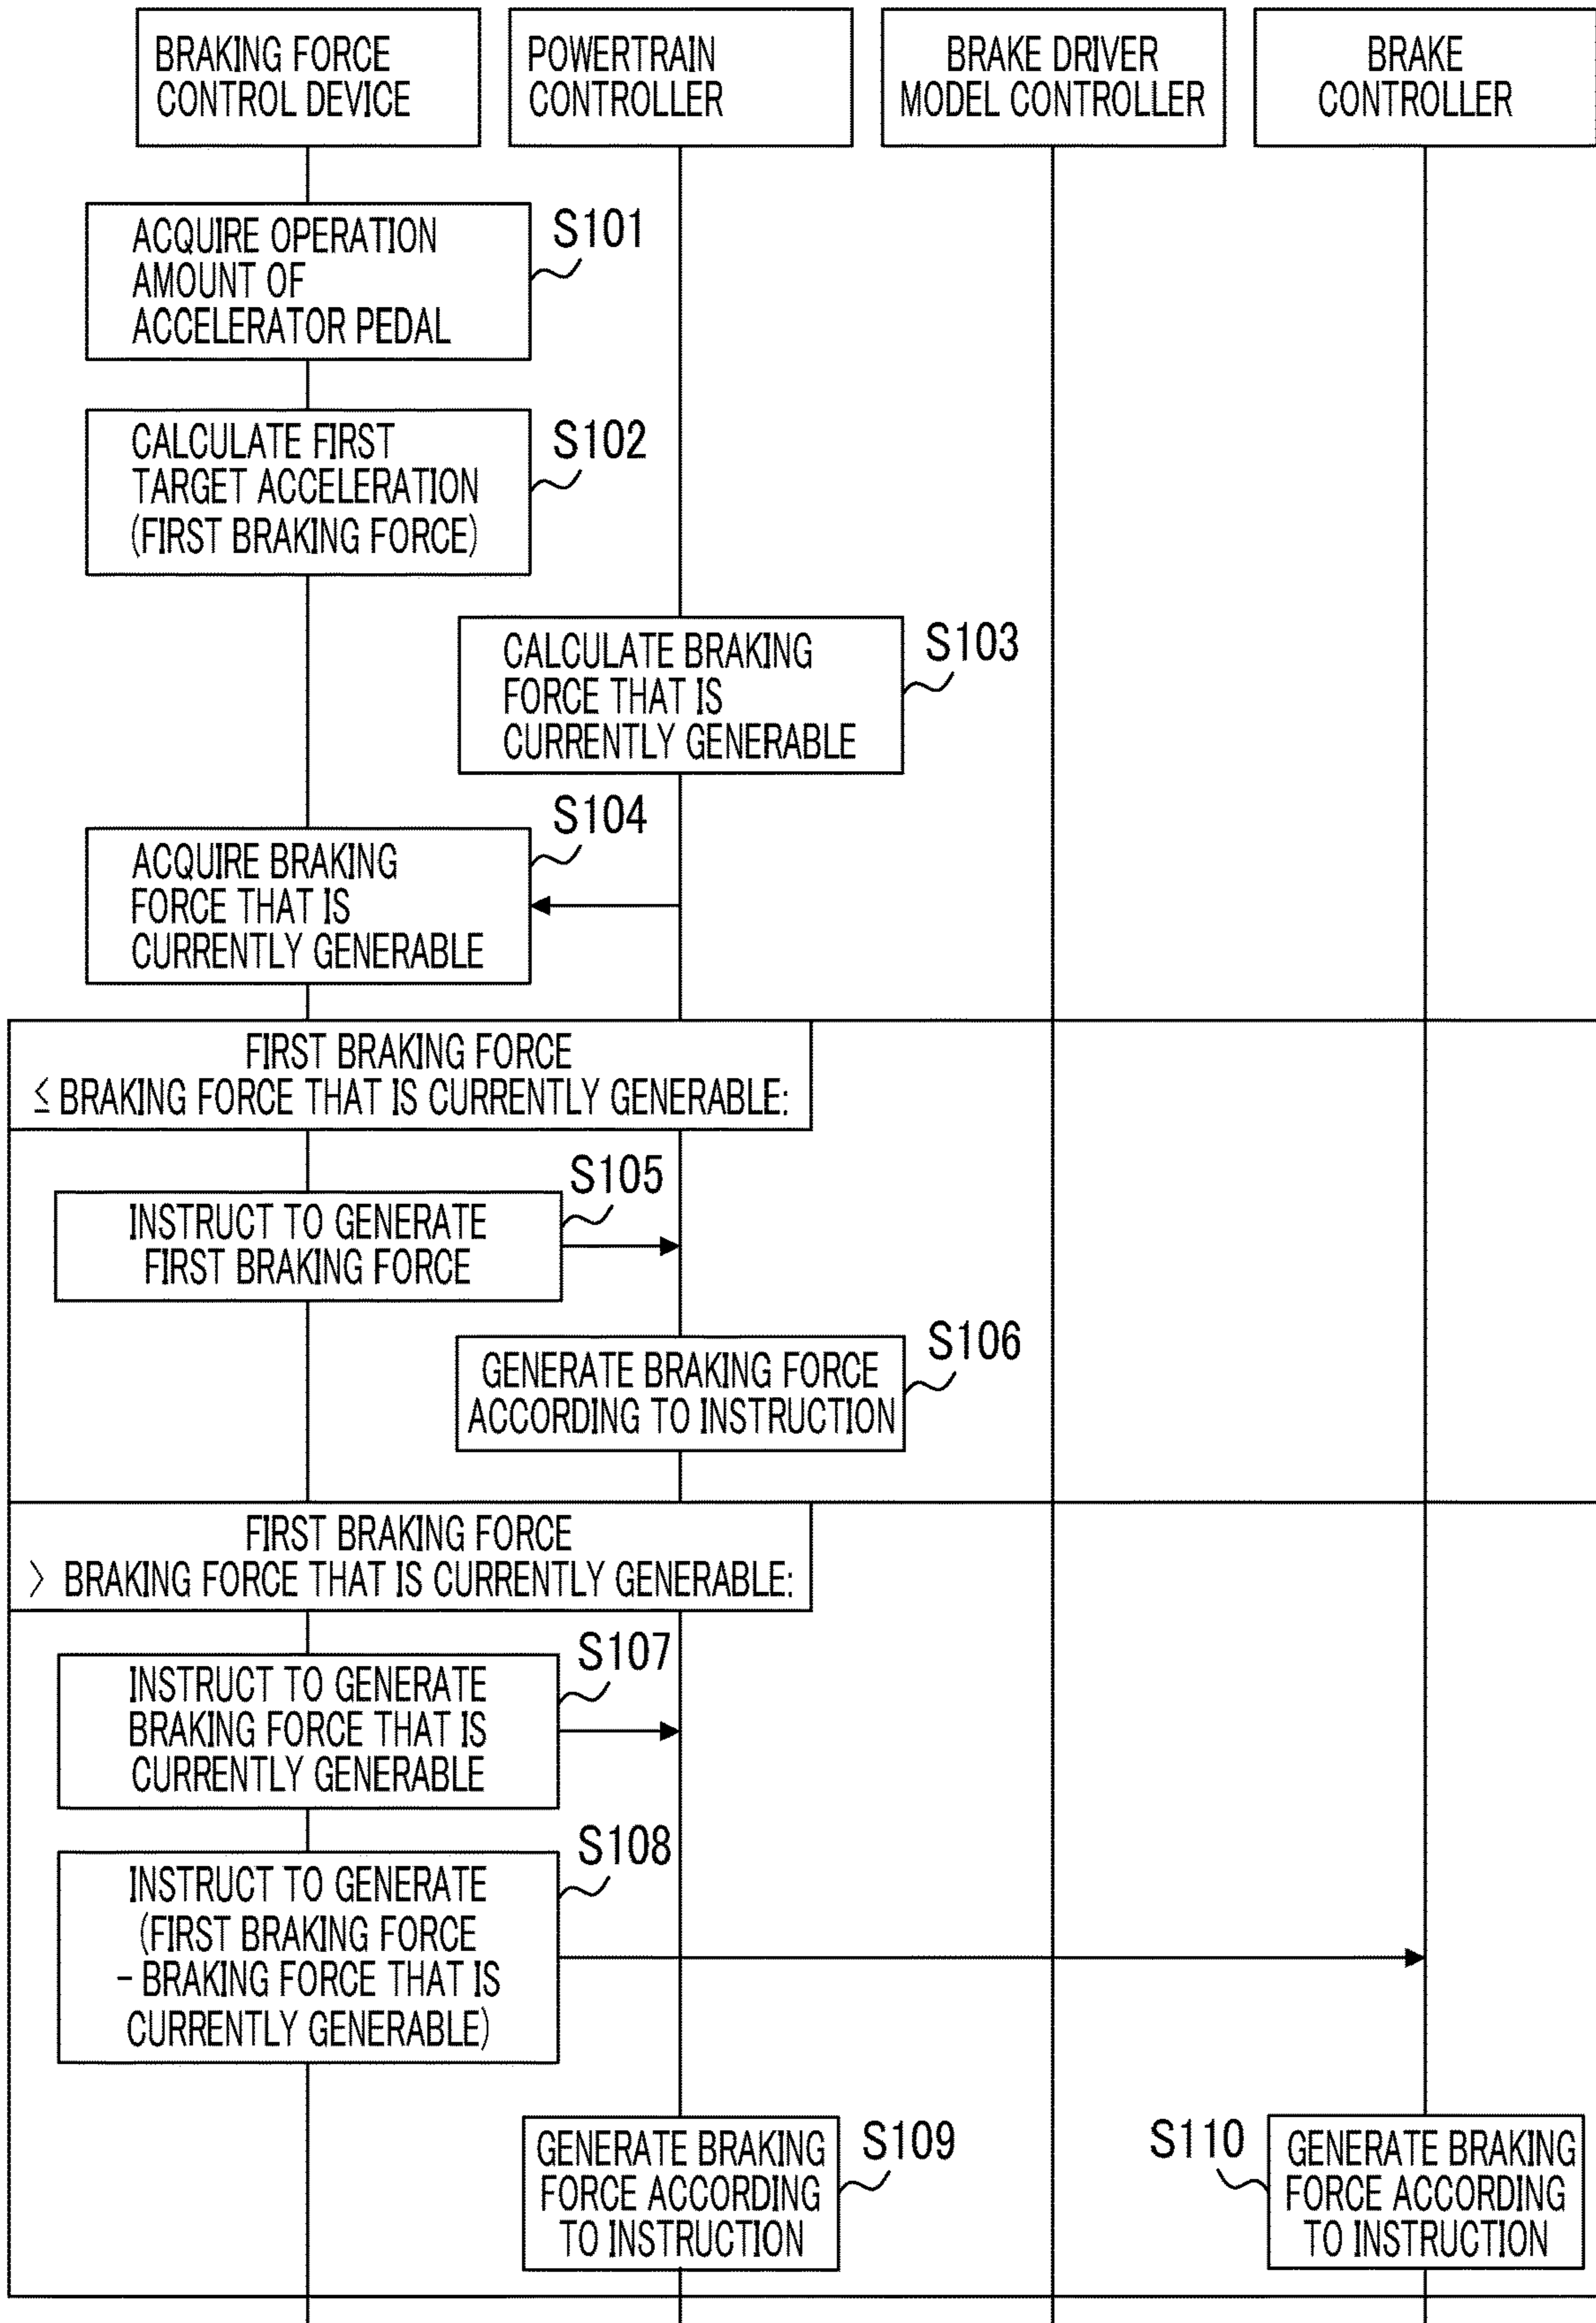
BRAKING FORCE CONTROL DEVICE

POWERTRAIN CONTROLLER

BRAKE DRIVER MODEL CONTROLLER

BRAKE CONTROLLER

ACQUIRE OPERATION AMOUNT OF ACCELERATOR PEDAL

S101

CALCULATE FIRST TARGET ACCELERATION (FIRST BRAKING FORCE)

S102

CALCULATE BRAKING FORCE THAT IS CURRENTLY GENERABLE

S103

S104

ACQUIRE BRAKING FORCE THAT IS CURRENTLY GENERABLE

FIRST BRAKING FORCE $\leq$ BRAKING FORCE THAT IS CURRENTLY GENERABLE:

S105

INSTRUCT TO GENERATE FIRST BRAKING FORCE

GENERATE BRAKING FORCE ACCORDING TO INSTRUCTION

S106

FIRST BRAKING FORCE $>$ BRAKING FORCE THAT IS CURRENTLY GENERABLE:

S107

INSTRUCT TO GENERATE BRAKING FORCE THAT IS CURRENTLY GENERABLE

S108

INSTRUCT TO GENERATE (FIRST BRAKING FORCE - BRAKING FORCE THAT IS CURRENTLY GENERABLE)

GENERATE BRAKING FORCE ACCORDING TO INSTRUCTION

S109

S110

GENERATE BRAKING FORCE ACCORDING TO INSTRUCTION